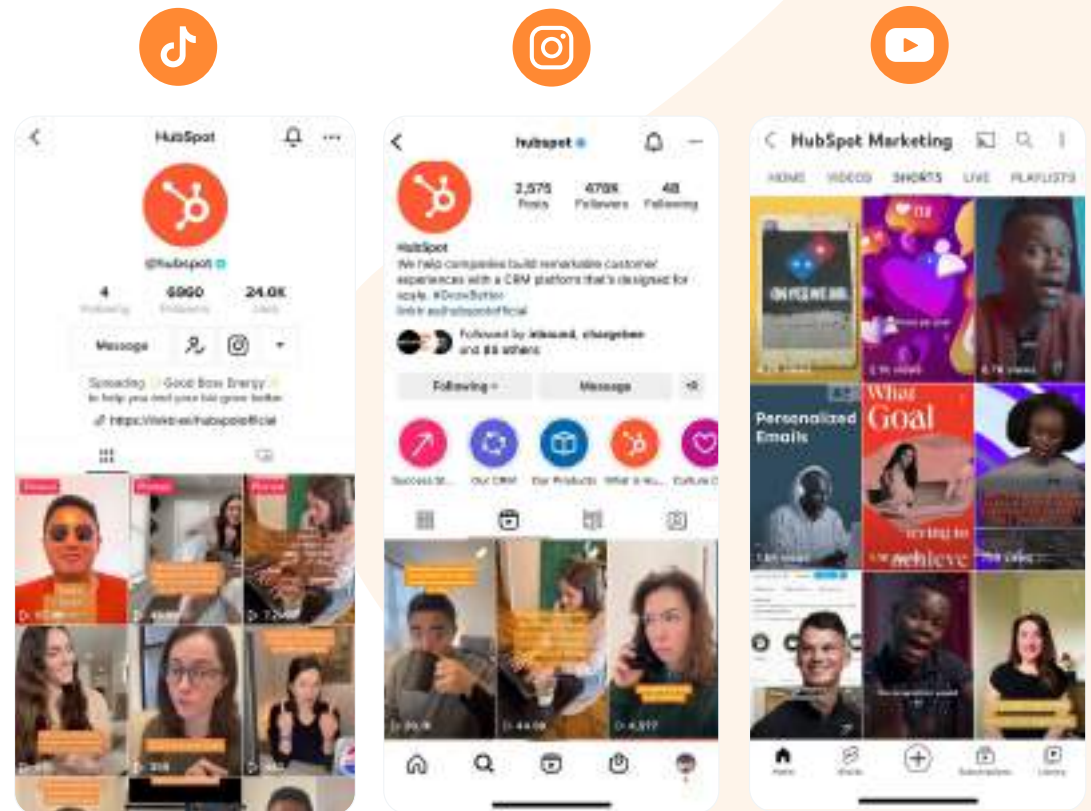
HubSpot

@hubspot

| 4 | 6960 | 24.0K |
|---|---|---|
| Following | Followers | Likes |

Message

Spreading Good Bow Energy
to help you and your biz grow better

https://linktr.ee/hubspotofficial

Pinned

Pinned

Pinned

hubspot

| 2,575 | 479K | 48 |
|---|---|---|
| Posts | Followers | Following |

HubSpot
We help companies build remarkable customer experiences with a CRM platform that's designed for scale. #GrowBetter
linktr.ee/hubspotofficial

Followed by inbound, chasgeben and 88 others

Following

Message

Success St... Our CRM Our Products What is Hu... Culture C...

HubSpot Marketing

HOME VIDEOS SHORTS LIVE PLAYLISTS

Personalized Emails

What Goal

trying to achieve

Home Shorts Subscriptions Library